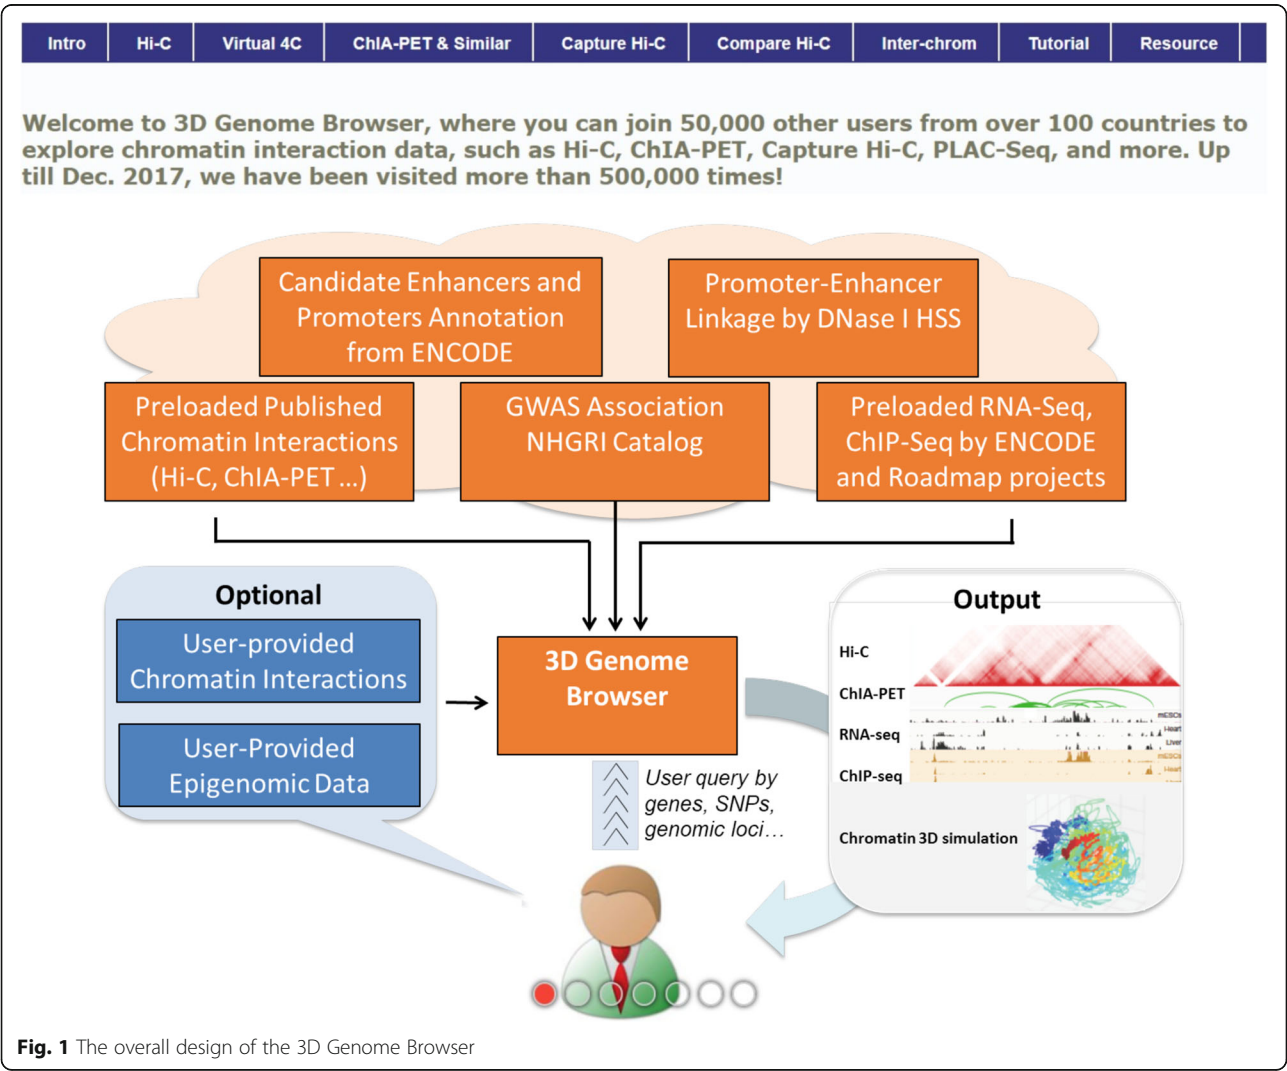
Intro | Hi-C | Virtual 4C | ChIA-PET & Similar | Capture Hi-C | Compare Hi-C | Inter-chrom | Tutorial | Resource

Welcome to 3D Genome Browser, where you can join 50,000 other users from over 100 countries to explore chromatin interaction data, such as Hi-C, ChIA-PET, Capture Hi-C, PLAC-Seq, and more. Up till Dec. 2017, we have been visited more than 500,000 times!

Candidate Enhancers and Promoters Annotation from ENCODE

Promoter-Enhancer Linkage by DNase I HSS

Preloaded Published Chromatin Interactions (Hi-C, ChIA-PET ...)

GWAS Association NHGRI Catalog

Preloaded RNA-Seq, ChIP-Seq by ENCODE and Roadmap projects

Optional

User-provided Chromatin Interactions

User-Provided Epigenomic Data

3D Genome Browser

User query by genes, SNPs, genomic loci…

Output

Hi-C

ChIA-PET

RNA-seq

ChIP-seq

mESCs

Heart

Liver

mESCs

Heart

Chromatin 3D simulation

Fig. 1 The overall design of the 3D Genome Browser